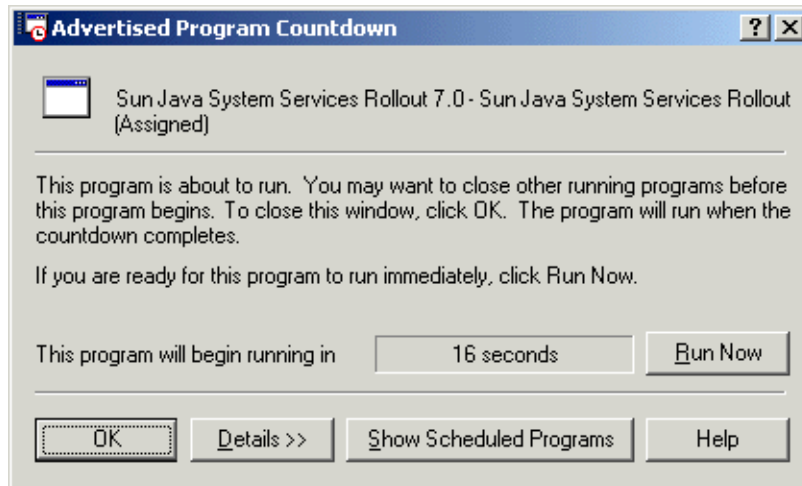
Advertised Program Countdown

?

X

Sun Java System Services Rollout 7.0 - Sun Java System Services Rollout (Assigned)

This program is about to run. You may want to close other running programs before this program begins. To close this window, click OK. The program will run when the countdown completes.

If you are ready for this program to run immediately, click Run Now.

This program will begin running in

16 seconds

Run Now

OK

Details >>

Show Scheduled Programs

Help